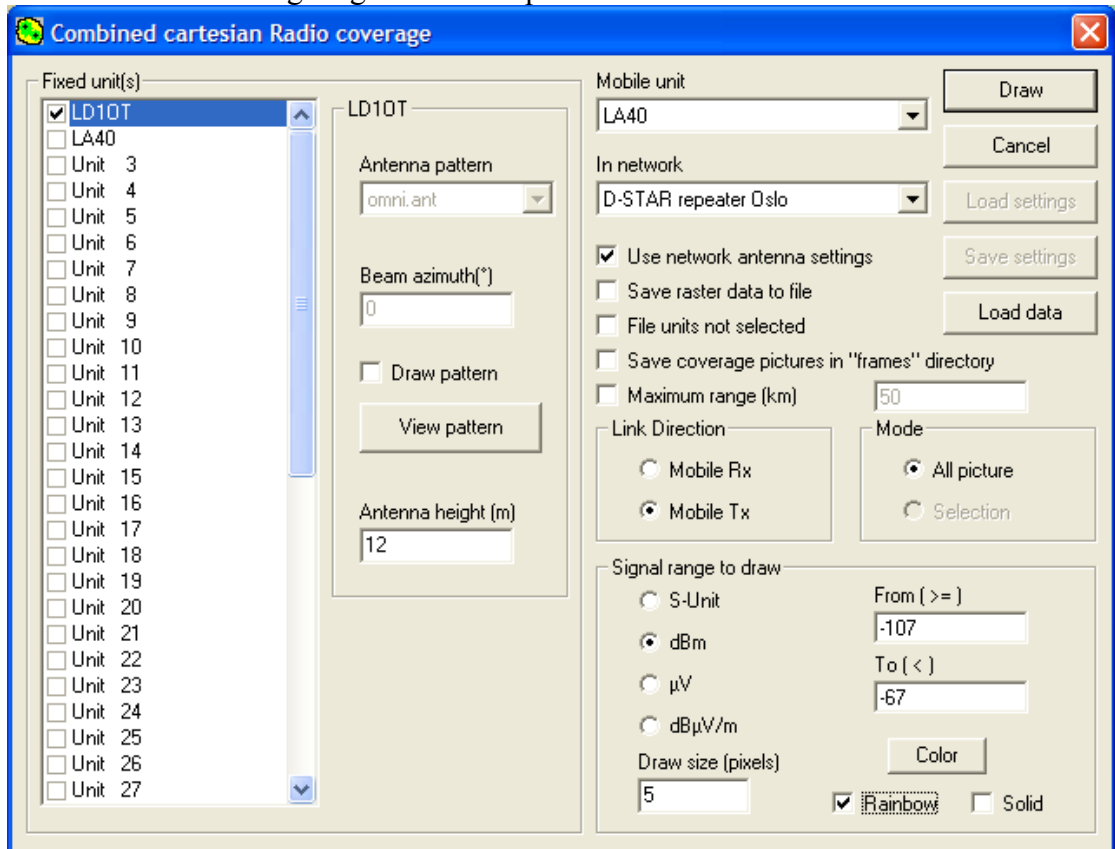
Combined cartesian Radio coverage

Fixed unit(s)

LD1OT
LA40
Unit 3
Unit 4
Unit 5
Unit 6
Unit 7
Unit 8
Unit 9
Unit 10
Unit 11
Unit 12
Unit 13
Unit 14
Unit 15
Unit 16
Unit 17
Unit 18
Unit 19
Unit 20
Unit 21
Unit 22
Unit 23
Unit 24
Unit 25
Unit 26
Unit 27

LD1OT

Antenna pattern
omni.ant

Beam azimuth(°)
0

Draw pattern

View pattern

Antenna height (m)
12

Mobile unit
LA40

In network
D-STAR repeater Oslo

Use network antenna settings
Save raster data to file
File units not selected
Save coverage pictures in "frames" directory
Maximum range (km)
50

Link Direction
Mobile Rx
Mobile Tx

Mode
All picture
Selection

Signal range to draw
S-Unit
dBm
µV
dBµV/m

From ( >= )
-107
To ( < )
-67

Draw size (pixels)
5

Color
Rainbow
Solid

Draw
Cancel
Load settings
Save settings
Load data